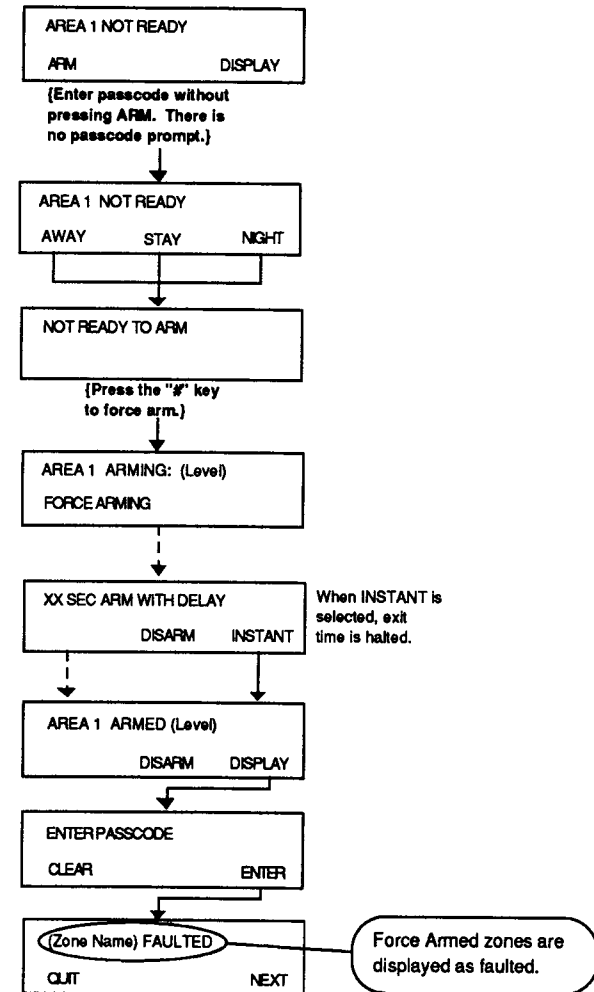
AREA 1 NOT READY

ARM DISPLAY

{Enter passcode without pressing ARM. There is no passcode prompt.}

AREA 1 NOT READY

AWAY STAY NIGHT

NOT READY TO ARM

{Press the "#" key to force arm.}

AREA 1 ARMING: (Level)

FORCE ARMING

XX SEC ARM WITH DELAY

DISARM INSTANT

When INSTANT is selected, exit time is halted.

AREA 1 ARMED (Level)

DISARM DISPLAY

ENTER PASSCODE

CLEAR ENTER

(Zone Name) FAULTED

QUIT NEXT

Force Armed zones are displayed as faulted.